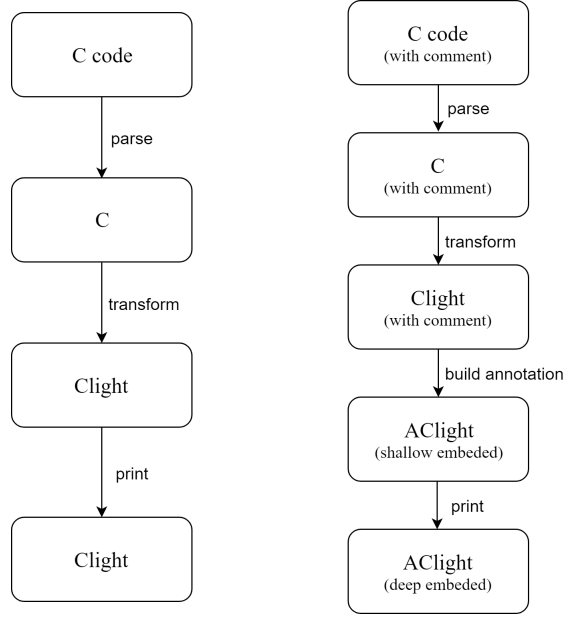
C code

parse

C

transform

Clight

print

Clight

C code
(with comment)

parse

C
(with comment)

transform

Clight
(with comment)

build annotation

AClight
(shallow embeded)

print

AClight
(deep embeded)